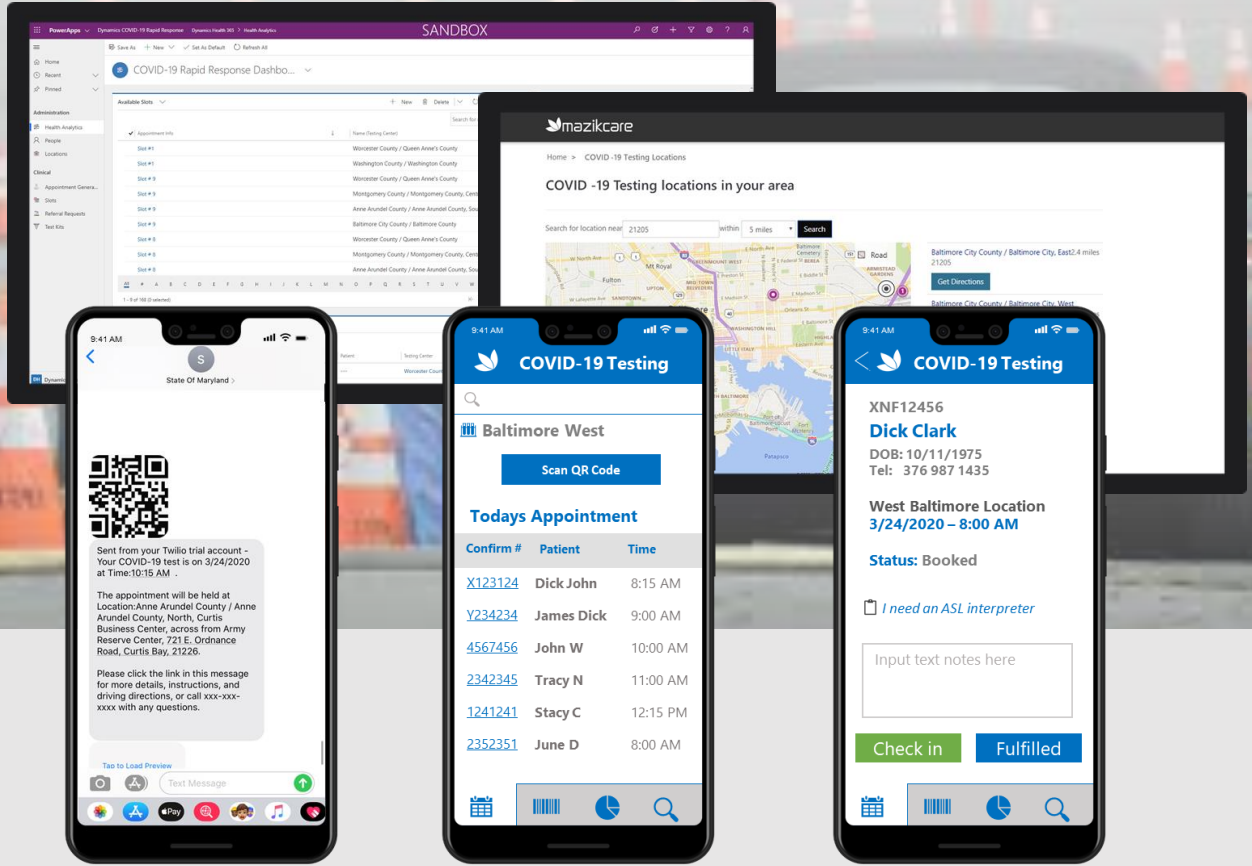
PowerApps Dynamics COVID-19 Rapid Response Dynamics Health 365 > Health Analytics SANDBOX

Save As + New Set As Default Refresh All

Home
Recent
Pinned

Administration
Health Analytics
People
Locations

Clinical
Appointment Genera...
Slots
Referral Requests
Test Kits

COVID-19 Rapid Response Dashbo...

Available Slots

+ New Delete

Appointment Info | Name (Testing Center)
Slot #1 | Worcester County / Queen Anne's County
Slot #1 | Washington County / Washington County
Slot # 9 | Worcester County / Queen Anne's County
Slot # 9 | Montgomery County / Montgomery County, Cent
Slot # 9 | Anne Arundel County / Anne Arundel County, Sou
Slot # 9 | Baltimore City County / Baltimore County
Slot # 8 | Worcester County / Queen Anne's County
Slot # 8 | Montgomery County / Montgomery County, Cent
Slot # 8 | Anne Arundel County / Anne Arundel County, Sou

All A B C D E F G H I J K L M N O P Q R S T U V W X Y Z

1 - 8 of 168 (0 selected)

Patient Testing Center
Worcester Count

mazikcare

Home > COVID -19 Testing Locations

COVID -19 Testing locations in your area

Search for location near 21205 within 5 miles Search

Baltimore City County / Baltimore City, East 2.4 miles
21205
Get Directions
Baltimore City County / Baltimore City, West

9:41 AM
S
State Of Maryland >

Sent from your Twilio trial account - Your COVID-19 test is on 3/24/2020 at Time:10:15 AM .

The appointment will be held at Location:Anne Arundel County / Anne Arundel County, North, Curtis Business Center, across from Army Reserve Center, 721 E. Ordnance Road, Curtis Bay, 21226.

Please click the link in this message for more details, instructions, and driving directions, or call xxx-xxx-xxxx with any questions.

Tap to Load Preview

Text Message

9:41 AM
COVID-19 Testing
Baltimore West
Scan QR Code
Todays Appointment

| Confirm # | Patient | Time |
|---|---|---|
| X123124 | Dick John | 8:15 AM |
| Y234234 | James Dick | 9:00 AM |
| 4567456 | John W | 10:00 AM |
| 2342345 | Tracy N | 11:00 AM |
| 1241241 | Stacy C | 12:15 PM |
| 2352351 | June D | 8:00 AM |

9:41 AM
COVID-19 Testing
XNF12456
Dick Clark
DOB: 10/11/1975
Tel: 376 987 1435

West Baltimore Location
3/24/2020 – 8:00 AM

Status: Booked

I need an ASL interpreter

Input text notes here

Check in Fulfilled